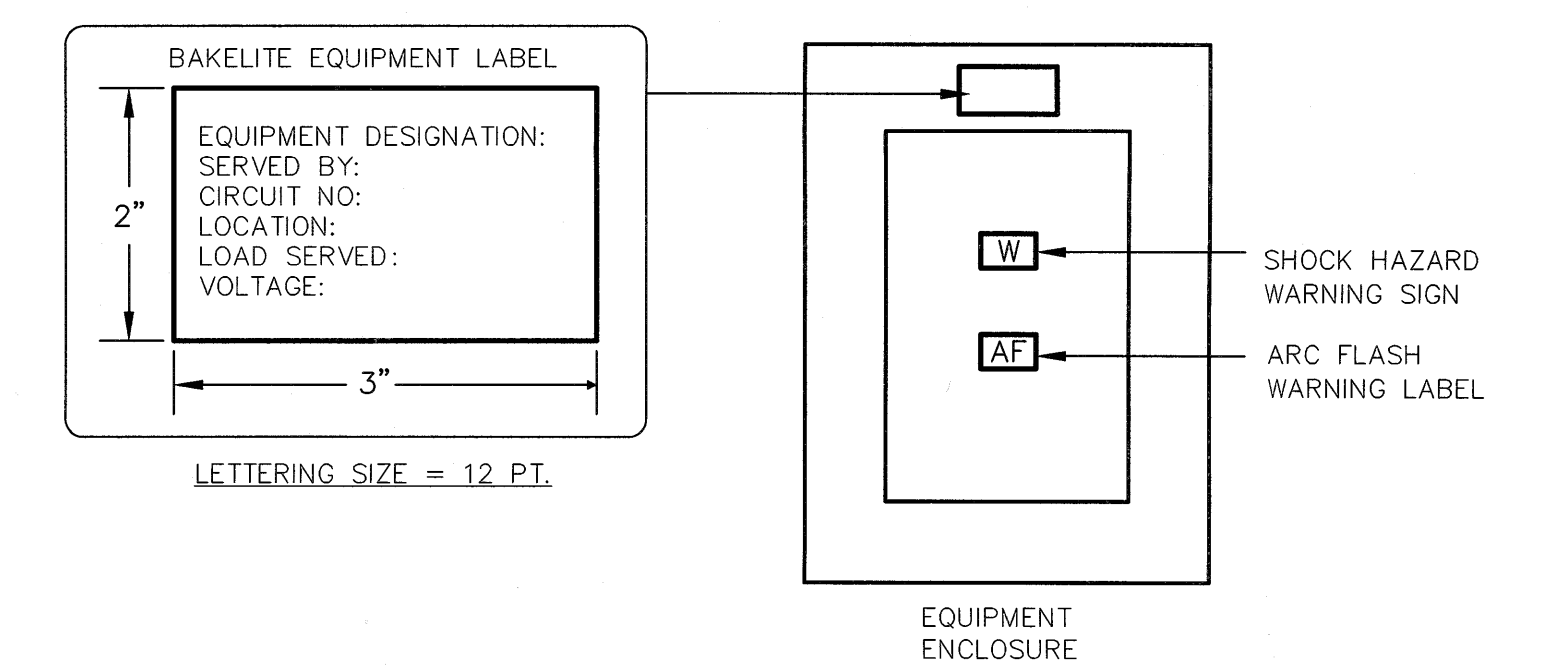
BAKELITE EQUIPMENT LABEL

2"

EQUIPMENT DESIGNATION:
SERVED BY:
CIRCUIT NO:
LOCATION:
LOAD SERVED:
VOLTAGE:

3"

LETTERING SIZE = 12 PT.

W

AF

SHOCK HAZARD
WARNING SIGN

ARC FLASH
WARNING LABEL

EQUIPMENT
ENCLOSURE